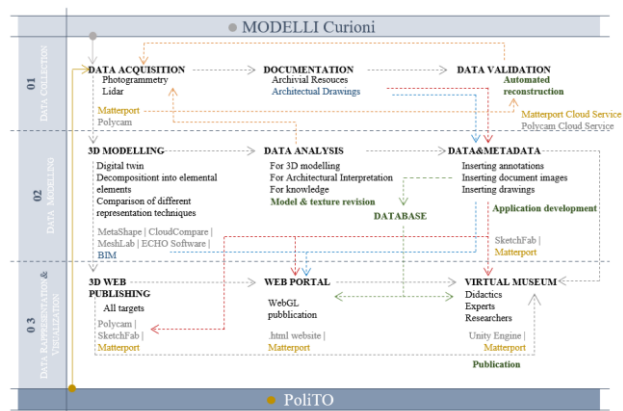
MODELLI Curioni

01 DATA COLLECTION

DATA ACQUISITION
Photogrammetry
Lidar

Matterport
Polycam

DOCUMENTATION
Archivial Resouces
Architectural Drawings

DATA VALIDATION
Automated reconstruction

Matterport Cloud Service
Polycam Cloud Service

02 DATA MODELLING

3D MODELLING
Digital twin
Decompositiont into elemental elements
Comparison of different representation techniques

MetaShape | CloudCompare | MeshLab | ECHO Software | BIM

DATA ANALYSIS
For 3D modelling
For Architectural Interpretation
For knowledge
Model & texture revision

DATA&METADATA
Inserting annotations
Inserting document images
Inserting drawings

DATABASE

Application development

SketchFab | Matterport

0 3 DATA REPRESENTATION & VISUALIZATION

3D WEB PUBLISHING
All targets

Polycam | SketchFab | Matterport

WEB PORTAL
WebGL pubblication

.html website | Matterport

VIRTUAL MUSEUM
Didactics
Experts
Researchers

Unity Engine | Matterport

Publication

PoliTO